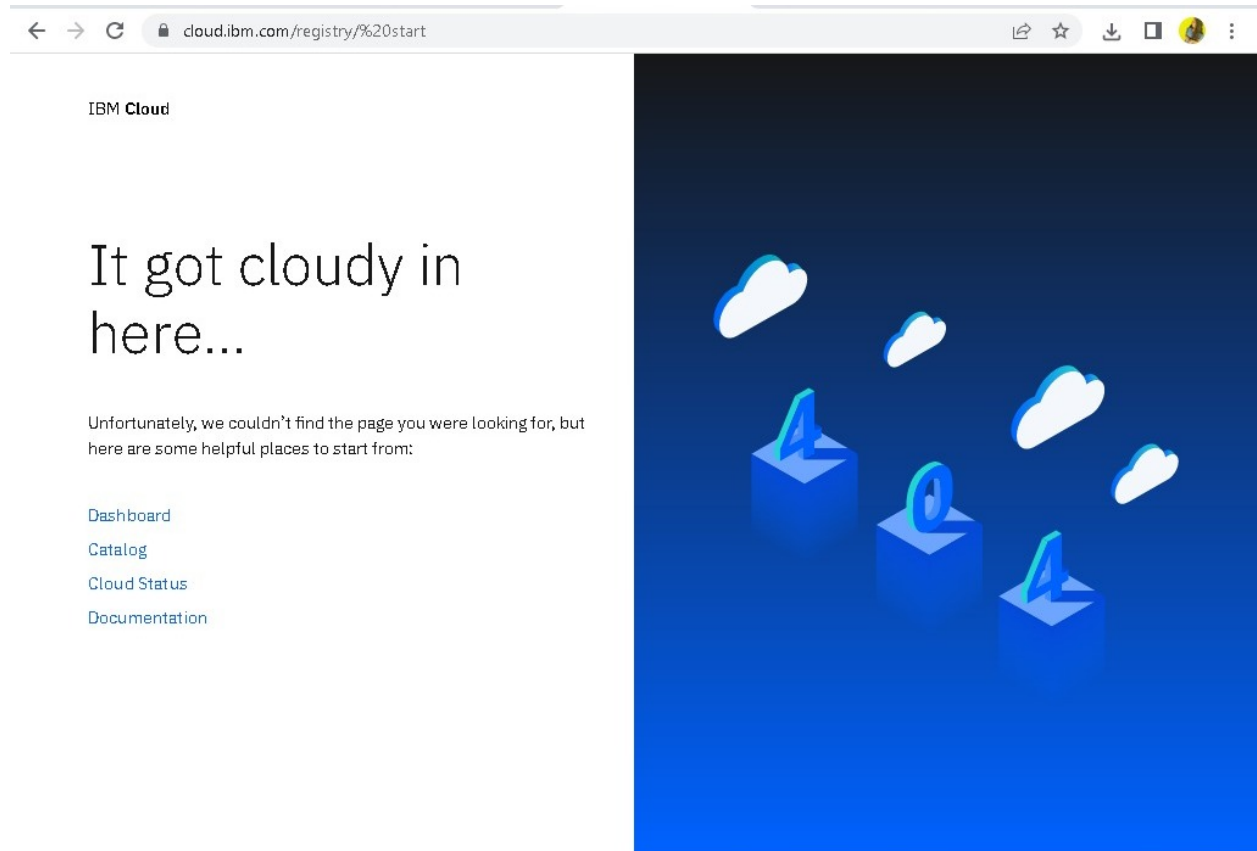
cloud.ibm.com/registry/%20start

IBM Cloud

It got cloudy in here...

Unfortunately, we couldn't find the page you were looking for, but here are some helpful places to start from:

Dashboard
Catalog
Cloud Status
Documentation

4 0 4